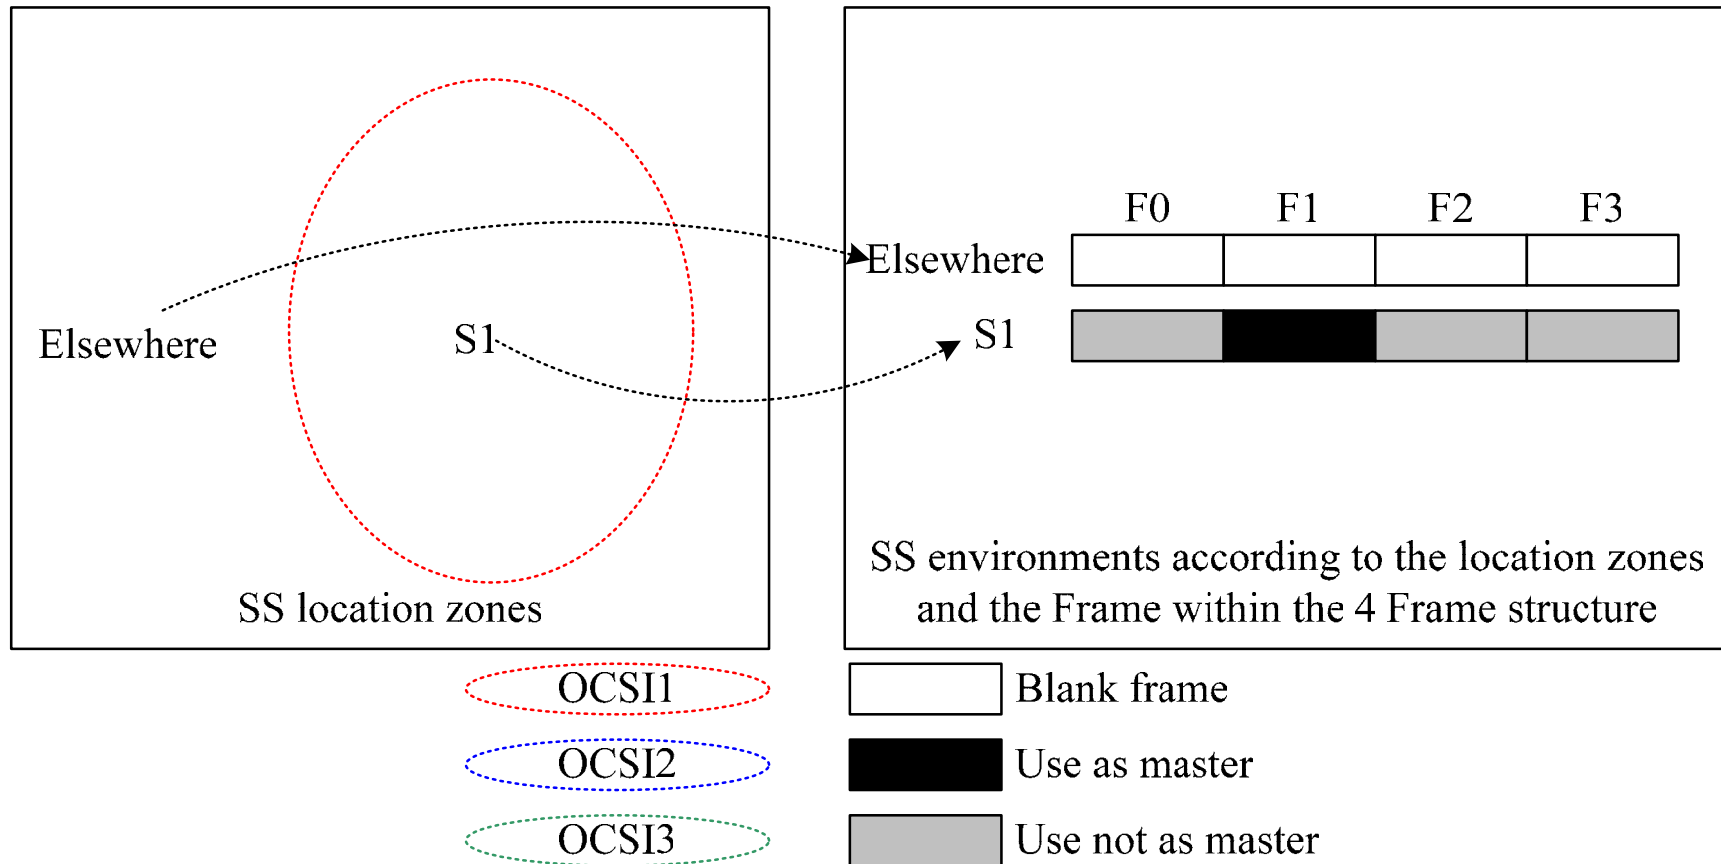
Elsewhere

S1

SS location zones

F0 F1 F2 F3

Elsewhere

S1

SS environments according to the location zones and the Frame within the 4 Frame structure

OCSI1

OCSI2

OCSI3

Blank frame

Use as master

Use not as master